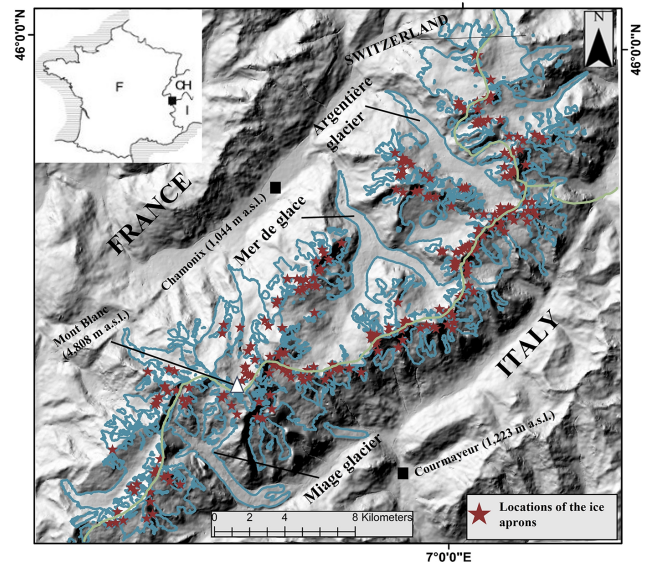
46°0'0"N
46°0'0"N
N
F
CH
I
SWITZERLAND
Argentière glacier
FRANCE
Chamonix (1,044 m a.s.l.)
Mer de glace
Mont Blanc (4,808 m a.s.l.)
ITALY
Miage glacier
Courmayeur (1,223 m a.s.l.)
0 2 4 8 Kilometers
Locations of the ice aprons
7°0'0"E